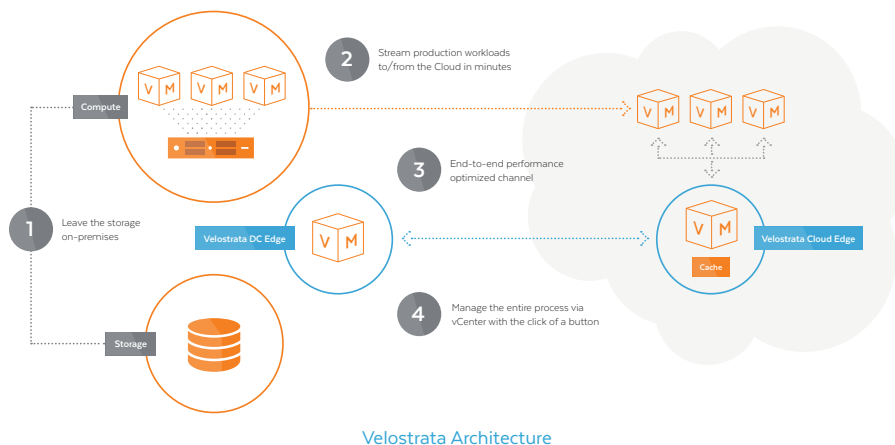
2
Stream production workloads to/from the Cloud in minutes

Compute

V M
V M
V M

V M
V M
V M

3
End-to-end performance optimized channel

1
Leave the storage on-premises

Velostrata DC Edge

V M

V M

Cache

Velostrata Cloud Edge

4
Manage the entire process via vCenter with the click of a button

Storage

Velostrata Architecture